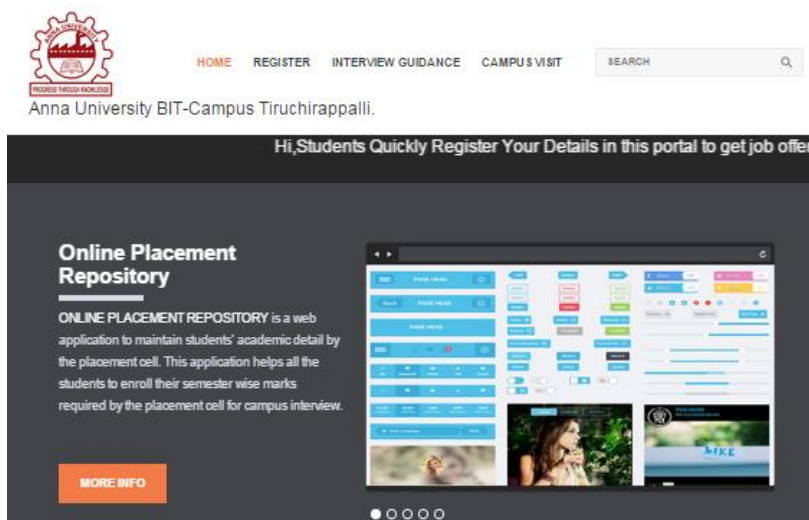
ANNA UNIVERSITY
PROGRESS THROUGH KNOWLEDGE

HOME REGISTER INTERVIEW GUIDANCE CAMPUS VISIT SEARCH

Anna University BIT-Campus Tiruchirappalli.

Hi,Students Quickly Register Your Details in this portal to get job offer

Online Placement Repository

ONLINE PLACEMENT REPOSITORY is a web application to maintain students' academic detail by the placement cell. This application helps all the students to enroll their semester wise marks required by the placement cell for campus interview.

MORE INFO

PAGE HEAD

PAGE HEAD

PAGE HEAD

LIKE